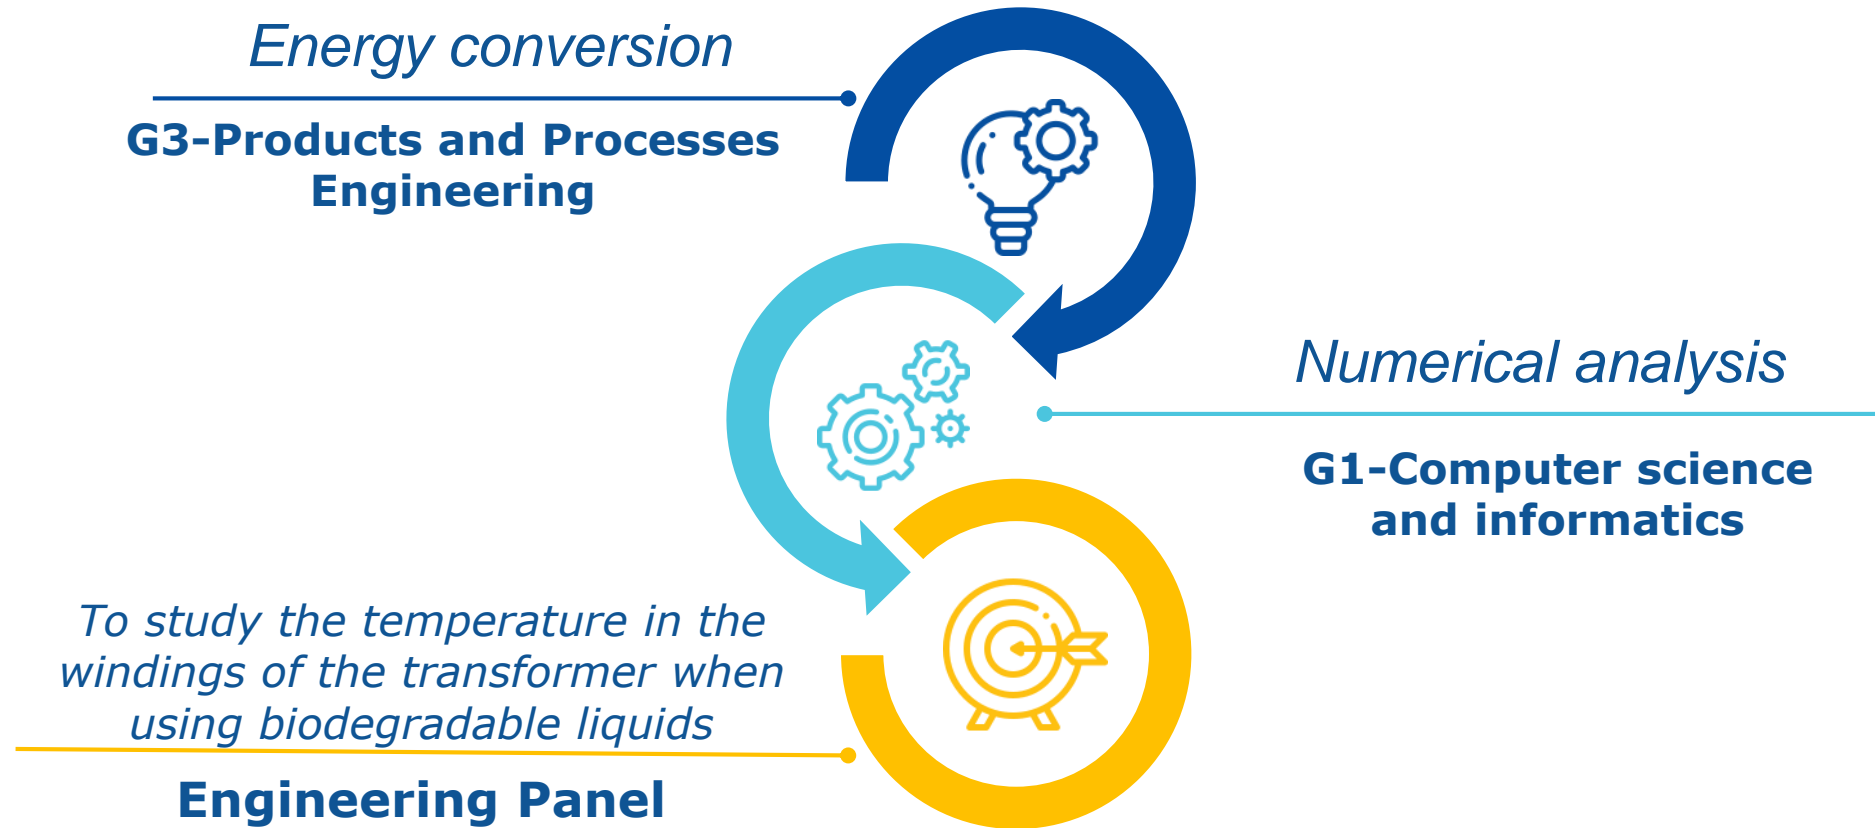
Energy conversion

G3-Products and Processes Engineering

Numerical analysis

G1-Computer science and informatics

To study the temperature in the windings of the transformer when using biodegradable liquids

Engineering Panel